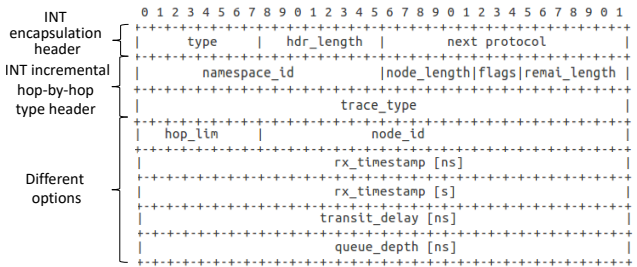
INT encapsulation header

INT incremental hop-by-hop type header

Different options

0 1 2 3 4 5 6 7 8 9 0 1 2 3 4 5 6 7 8 9 0 1 2 3 4 5 6 7 8 9 0 1

| type | hdr_length | next protocol |

| namespace_id | node_length | flags | remai_length |

| trace_type |

| hop_lim | node_id |

| rx_timestamp [ns] |

| rx_timestamp [s] |

| transit_delay [ns] |

| queue_depth [ns] |